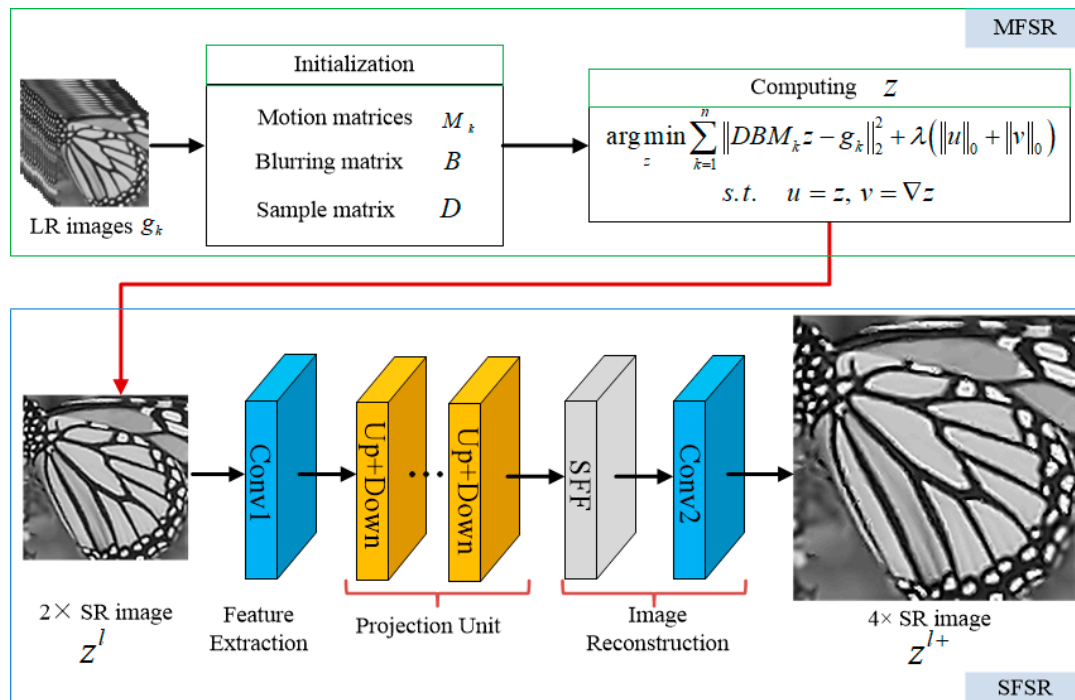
MFSR

LR images $g_k$

Initialization

Motion matrices $M_k$

Blurring matrix $B$

Sample matrix $D$

Computing $z$

$\arg\min_{z} \sum_{k=1}^{n} \left\| DBM_k z - g_k \right\|_2^2 + \lambda\left(\left\|u\right\|_0 + \left\|v\right\|_0\right)$

$s.t. \quad u = z,\ v = \nabla z$

Conv1

Up+Down

Up+Down

SFF

Conv2

2× SR image

$z^l$

Feature Extraction

Projection Unit

Image Reconstruction

4× SR image

$z^{l+}$

SFSR